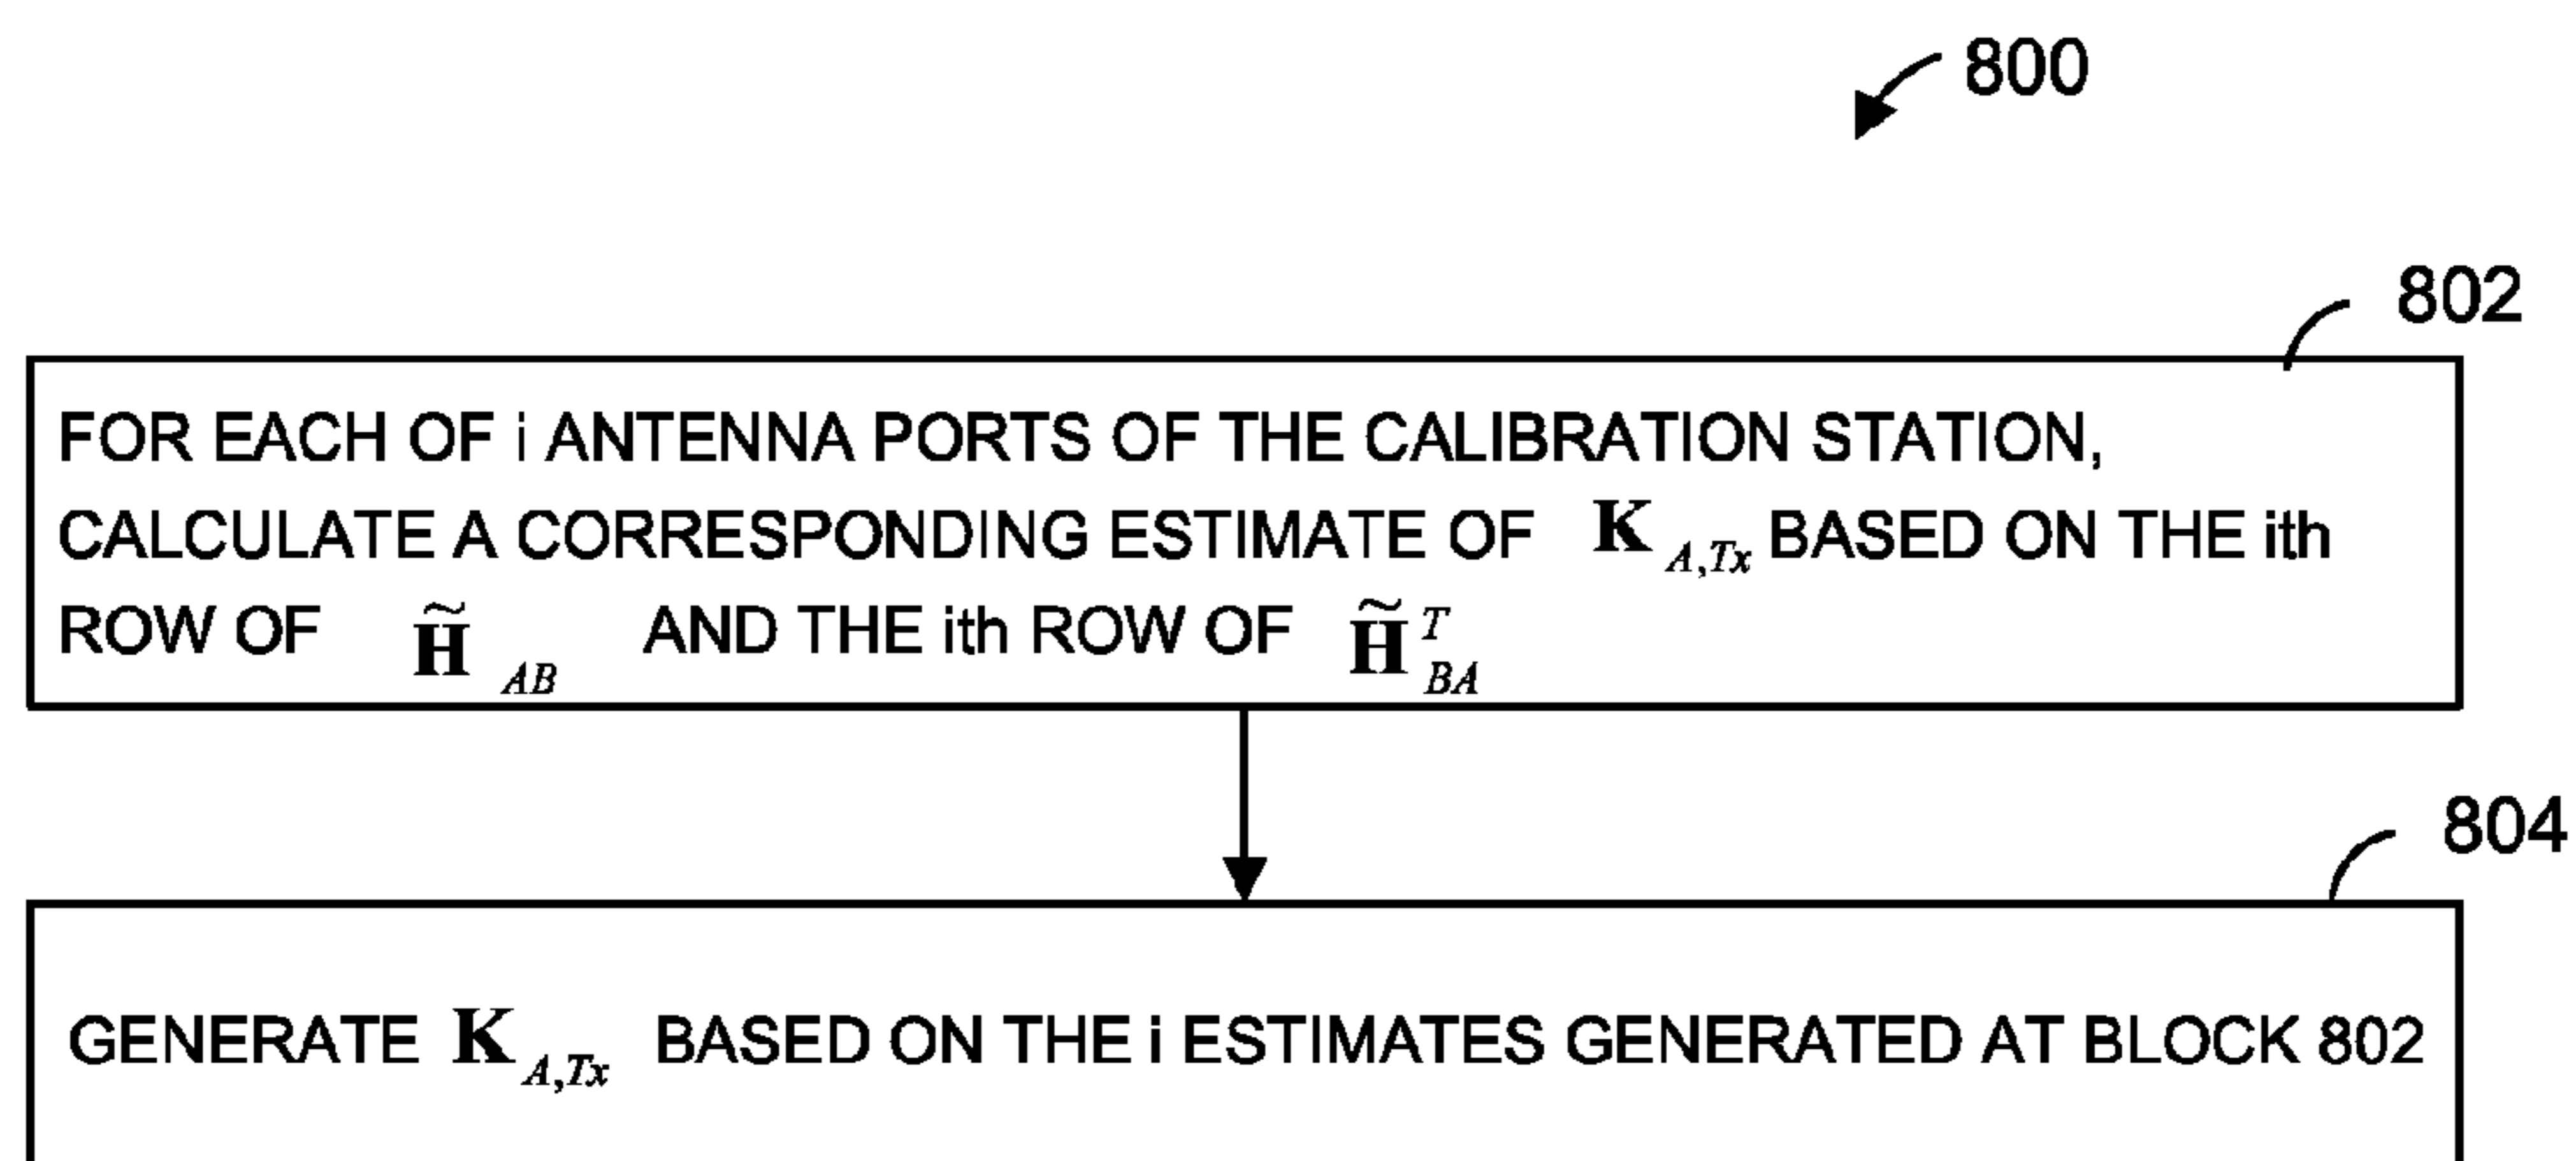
800

802

FOR EACH OF i ANTENNA PORTS OF THE CALIBRATION STATION, CALCULATE A CORRESPONDING ESTIMATE OF $\mathbf{K}_{A,Tx}$ BASED ON THE ith ROW OF $\tilde{\mathbf{H}}_{AB}$ AND THE ith ROW OF $\tilde{\mathbf{H}}_{BA}^{T}$

804

GENERATE $\mathbf{K}_{A,Tx}$ BASED ON THE i ESTIMATES GENERATED AT BLOCK 802